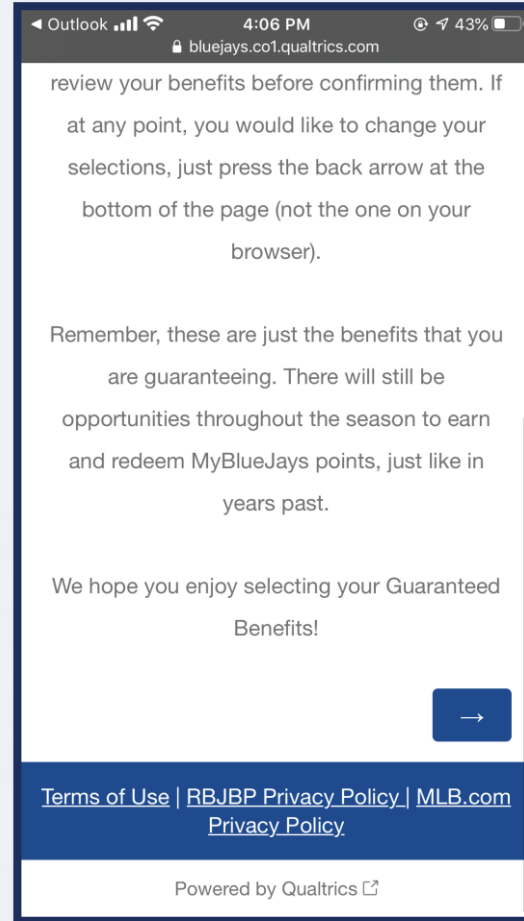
◀ Outlook 4:06 PM 43%
bluejays.co1.qualtrics.com

review your benefits before confirming them. If at any point, you would like to change your selections, just press the back arrow at the bottom of the page (not the one on your browser).

Remember, these are just the benefits that you are guaranteeing. There will still be opportunities throughout the season to earn and redeem MyBlueJays points, just like in years past.

We hope you enjoy selecting your Guaranteed Benefits!

→

Terms of Use | RBJBP Privacy Policy | MLB.com Privacy Policy

Powered by Qualtrics